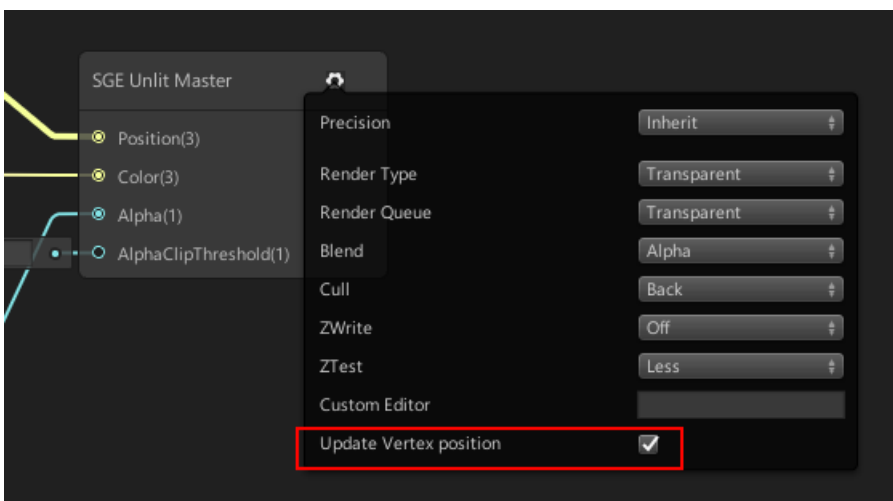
SGE Unlit Master

Position(3)
Color(3)
Alpha(1)
AlphaClipThreshold(1)

| | |
|---|---|
| Precision | Inherit |
| Render Type | Transparent |
| Render Queue | Transparent |
| Blend | Alpha |
| Cull | Back |
| ZWrite | Off |
| ZTest | Less |
| Custom Editor | |
| Update Vertex position | ✓ |